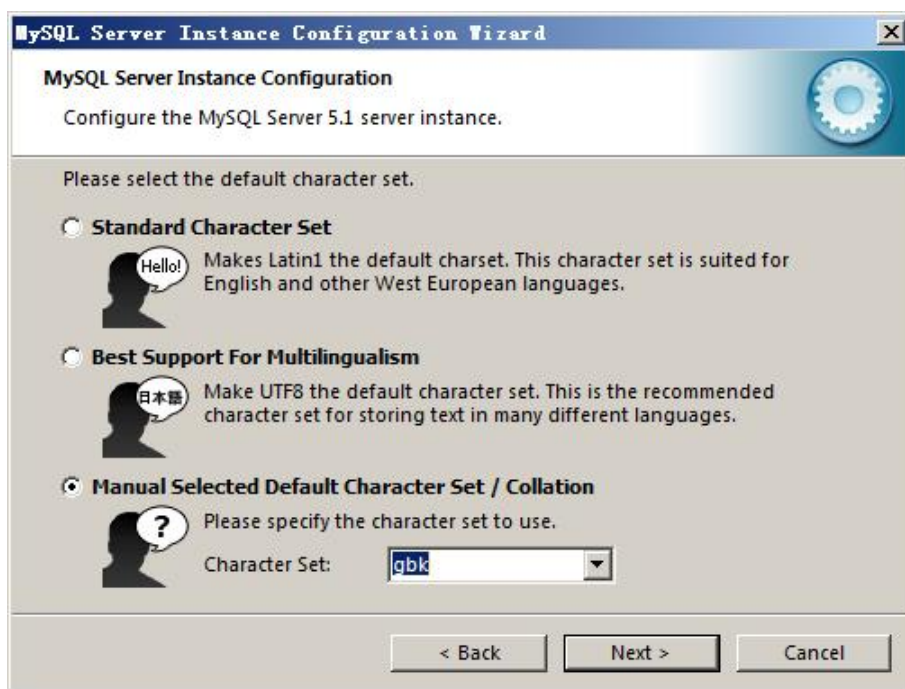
MySQL Server Instance Configuration Wizard

MySQL Server Instance Configuration

Configure the MySQL Server 5.1 server instance.

Please select the default character set.

Standard Character Set

Hello!

Makes Latin1 the default charset. This character set is suited for English and other West European languages.

Best Support For Multilingualism

日本語

Make UTF8 the default character set. This is the recommended character set for storing text in many different languages.

Manual Selected Default Character Set / Collation

?

Please specify the character set to use.

Character Set: gbk

< Back

Next >

Cancel